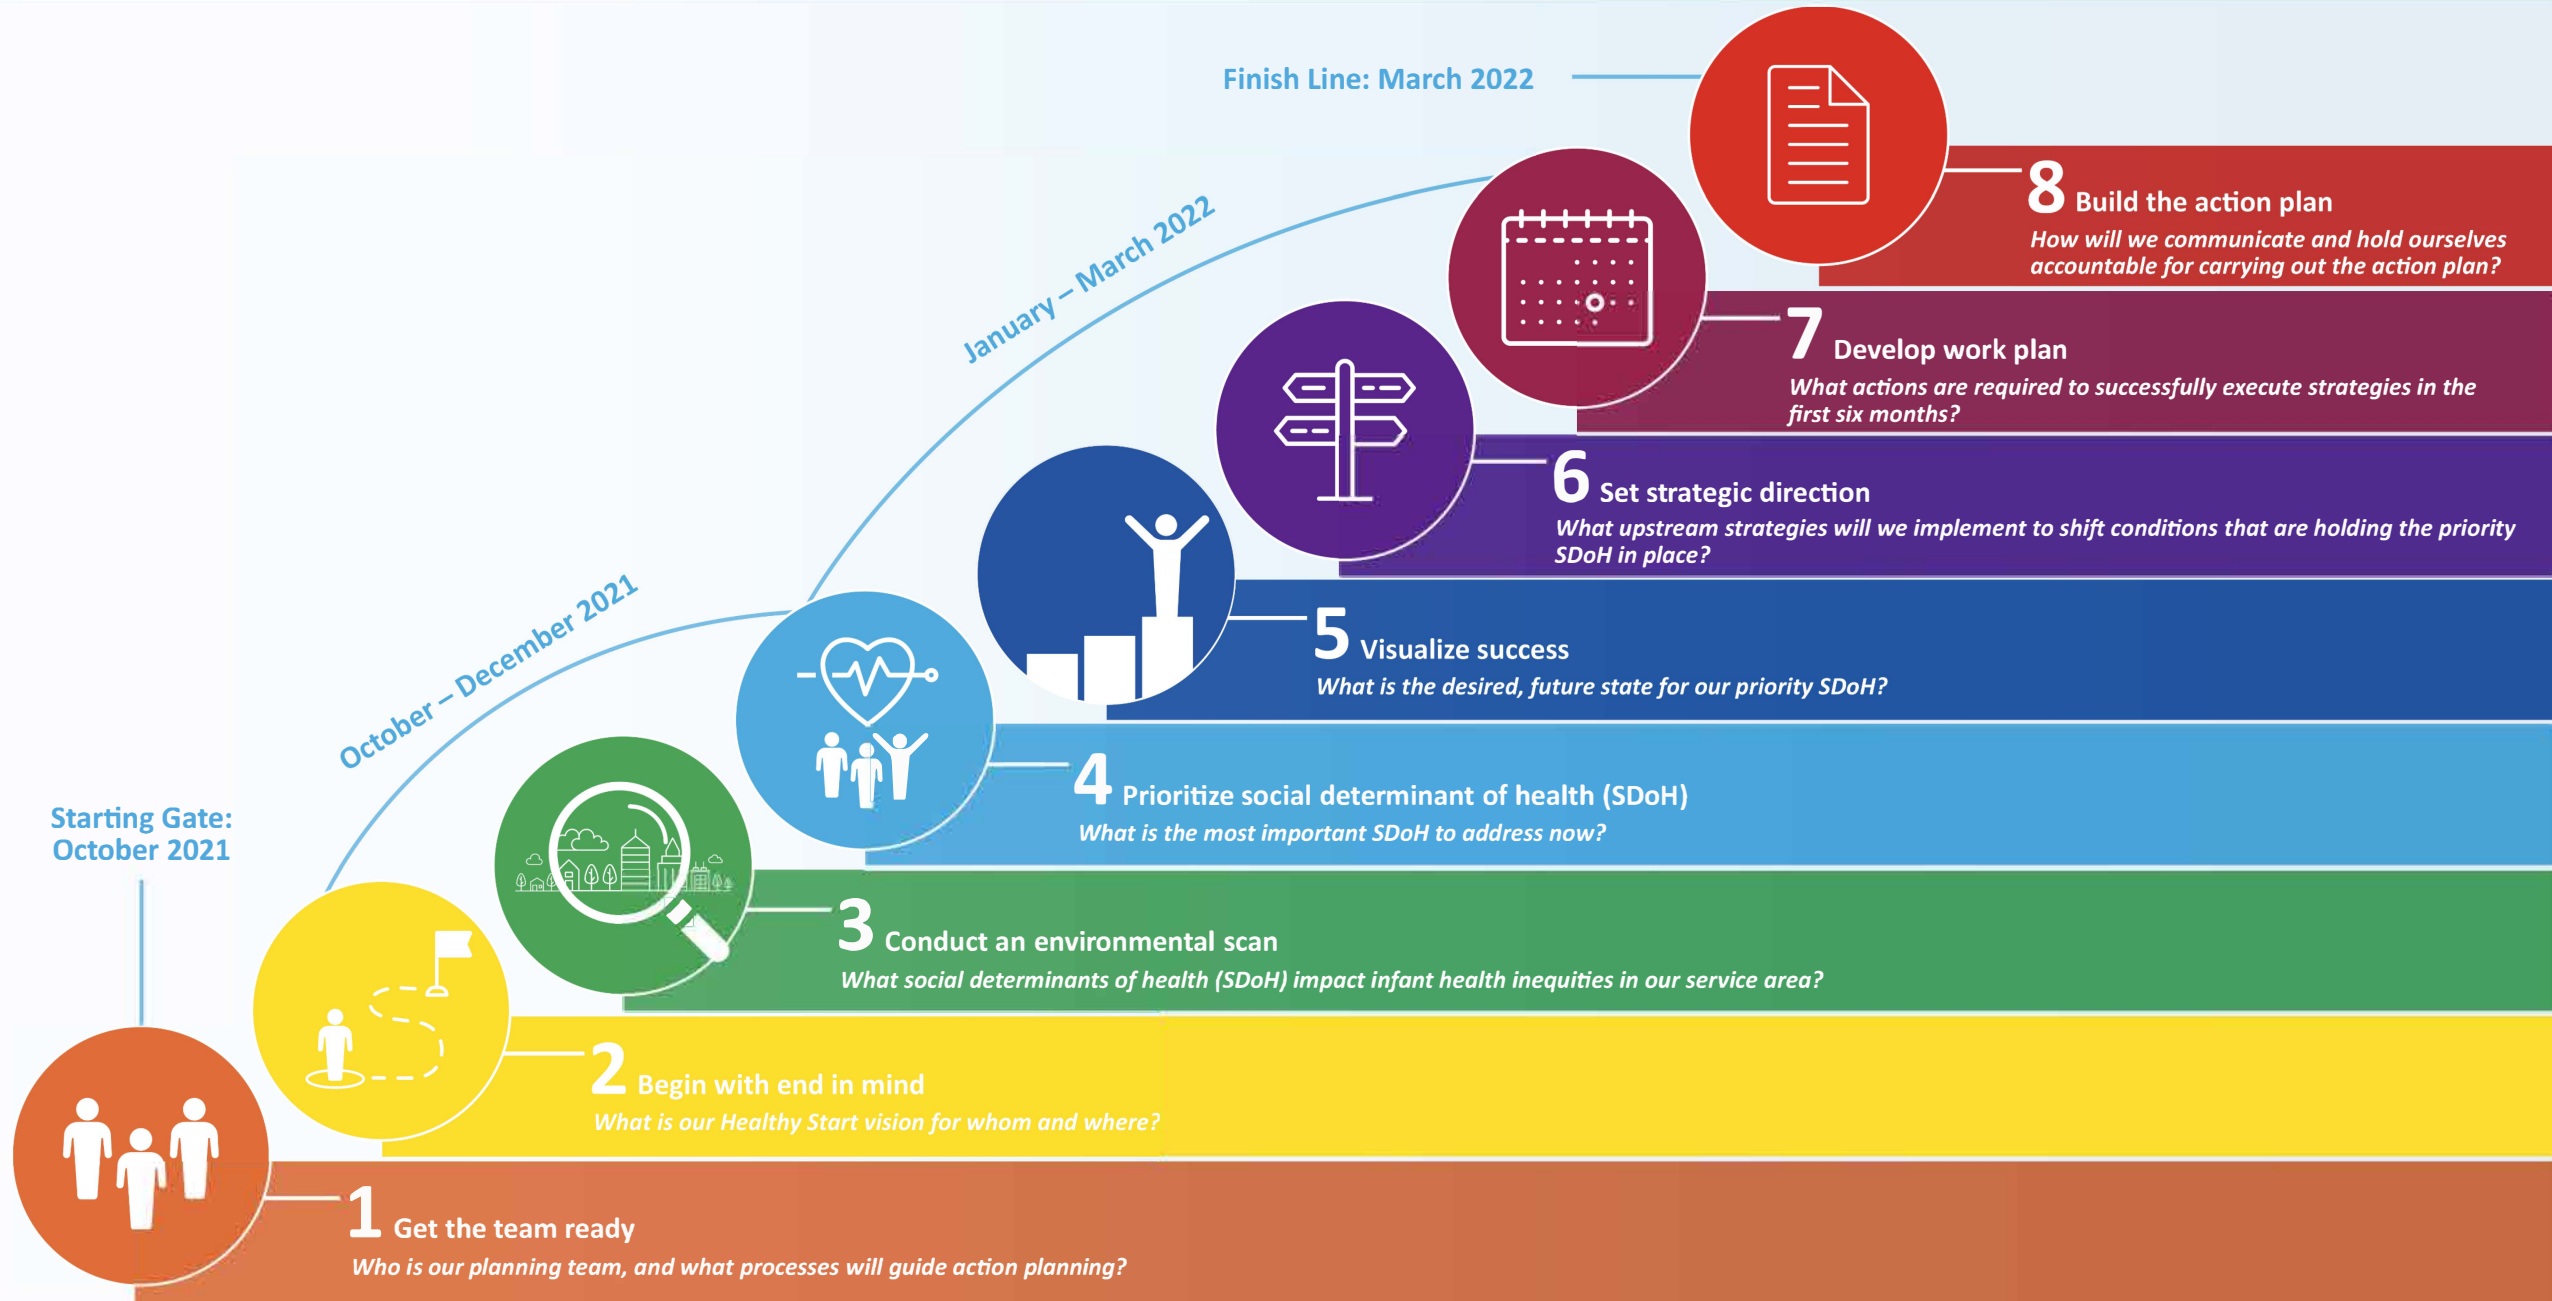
Finish Line: March 2022

8 Build the action plan
How will we communicate and hold ourselves accountable for carrying out the action plan?

January – March 2022

7 Develop work plan
What actions are required to successfully execute strategies in the first six months?

6 Set strategic direction
What upstream strategies will we implement to shift conditions that are holding the priority SDoH in place?

5 Visualize success
What is the desired, future state for our priority SDoH?

October – December 2021

4 Prioritize social determinant of health (SDoH)
What is the most important SDoH to address now?

Starting Gate: October 2021

3 Conduct an environmental scan
What social determinants of health (SDoH) impact infant health inequities in our service area?

2 Begin with end in mind
What is our Healthy Start vision for whom and where?

1 Get the team ready
Who is our planning team, and what processes will guide action planning?